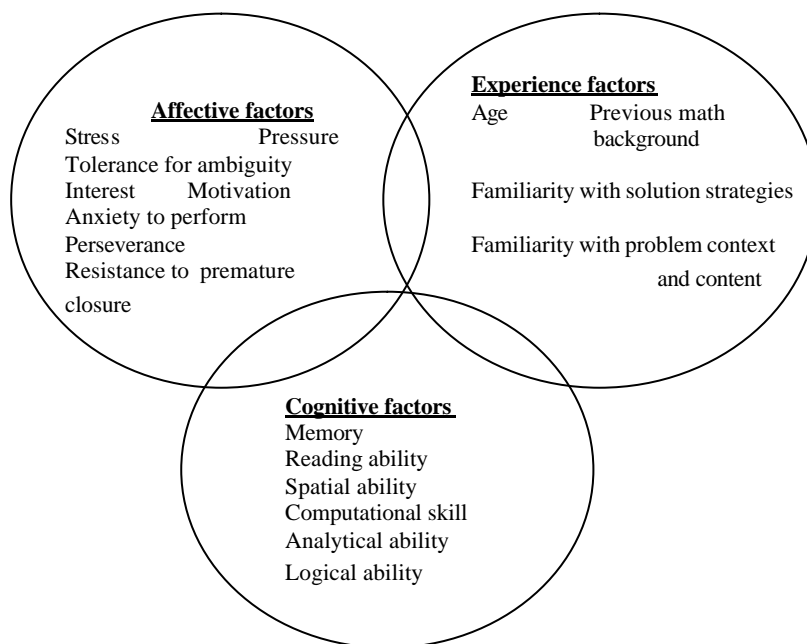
Affective factors
Stress Pressure
Tolerance for ambiguity
Interest Motivation
Anxiety to perform
Perseverance
Resistance to premature closure

Experience factors
Age Previous math background

Familiarity with solution strategies

Familiarity with problem context and content

Cognitive factors
Memory
Reading ability
Spatial ability
Computational skill
Analytical ability
Logical ability